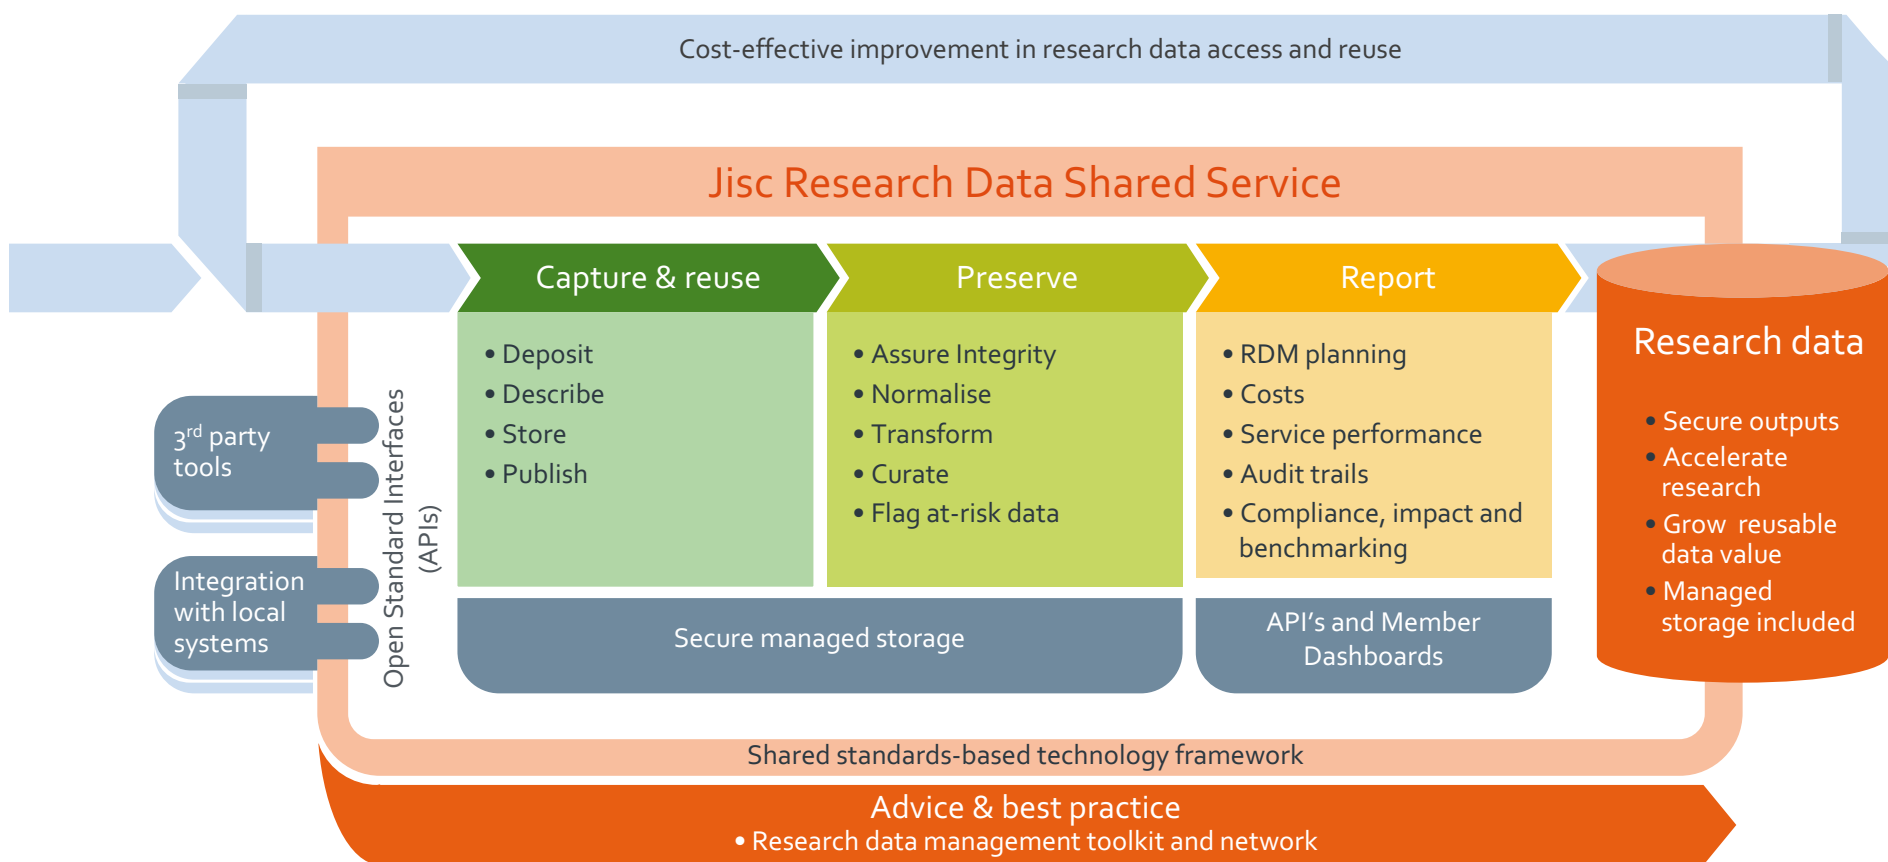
Cost-effective improvement in research data access and reuse

Jisc Research Data Shared Service

$3^{rd}$ party tools

Integration with local systems

Open Standard Interfaces (APIs)

Capture & reuse

• Deposit
• Describe
• Store
• Publish

Preserve

• Assure Integrity
• Normalise
• Transform
• Curate
• Flag at-risk data

Report

• RDM planning
• Costs
• Service performance
• Audit trails
• Compliance, impact and benchmarking

Secure managed storage

API's and Member Dashboards

Research data

• Secure outputs
• Accelerate research
• Grow reusable data value
• Managed storage included

Shared standards-based technology framework

Advice & best practice
• Research data management toolkit and network